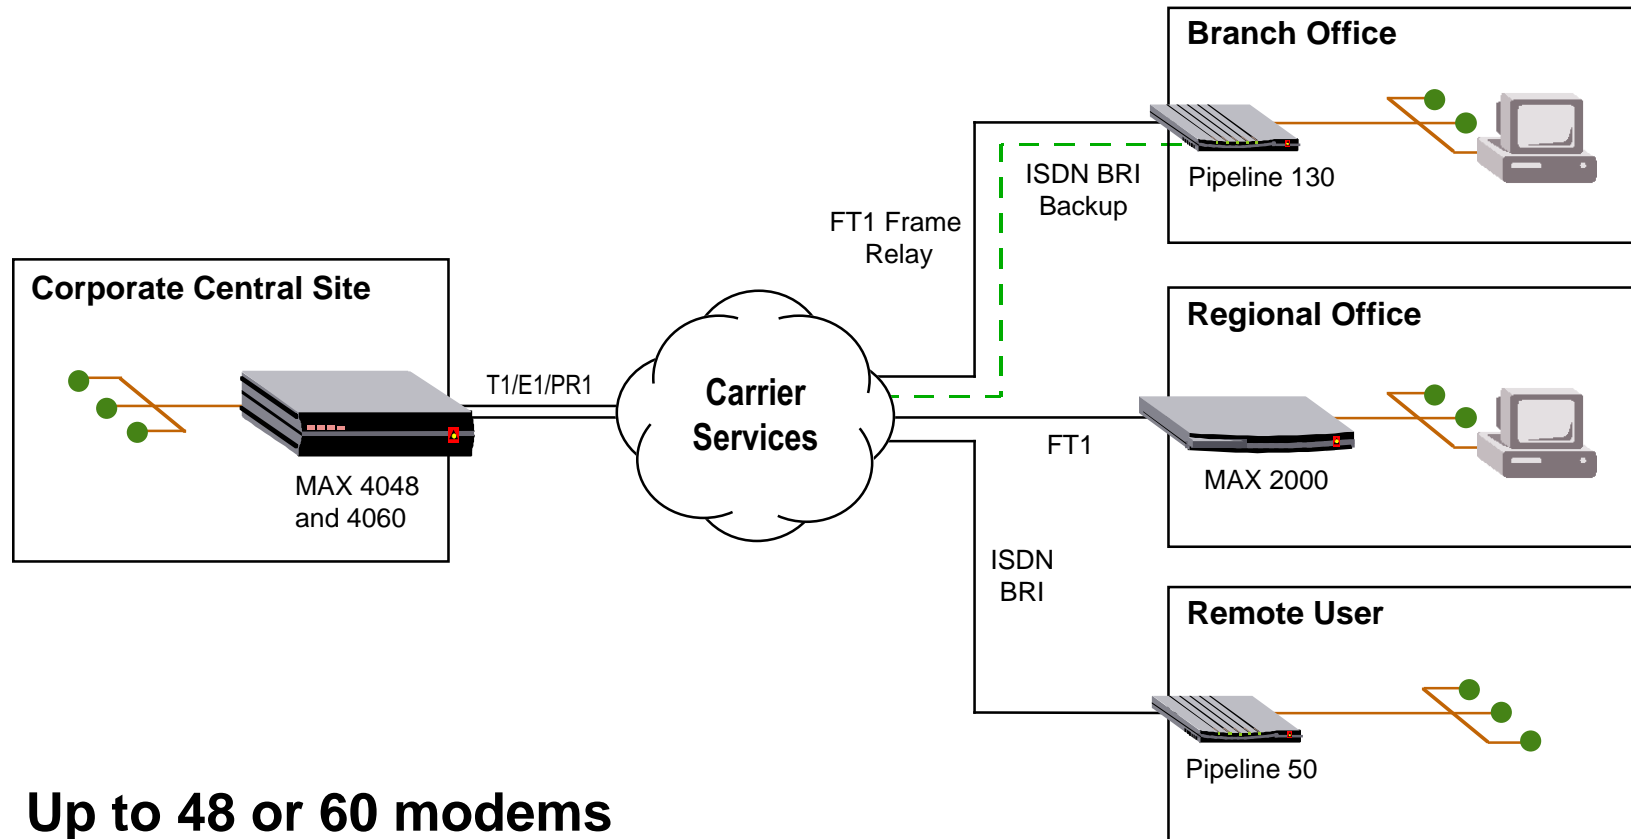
Branch Office

Pipeline 130

ISDN BRI Backup

FT1 Frame Relay

Corporate Central Site

T1/E1/PR1

Carrier Services

Regional Office

FT1

MAX 2000

MAX 4048 and 4060

ISDN BRI

Remote User

Pipeline 50

Up to 48 or 60 modems